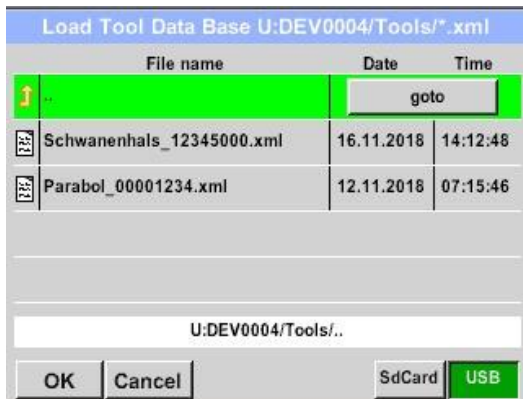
Load Tool Data Base U:DEV0004/Tools/*.xml

| File name | Date | Time |
|---|---|---|
| .. | goto | |
| Schwanenhals_12345000.xml | 16.11.2018 | 14:12:48 |
| Parabol_00001234.xml | 12.11.2018 | 07:15:46 |

U:DEV0004/Tools/..

OK Cancel SdCard USB